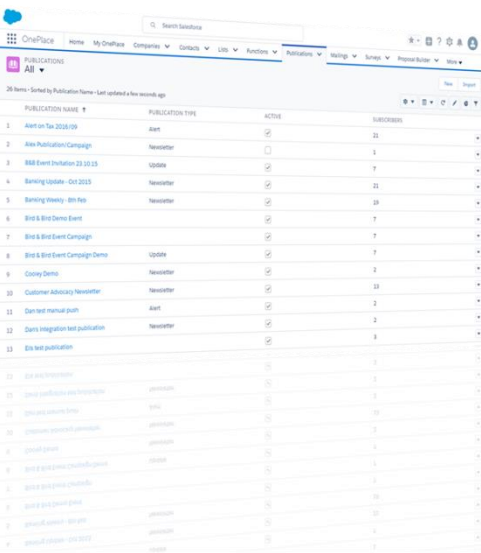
Search Salesforce

OnePlace Home My OnePlace Companies Contacts Lists Functions Publications Mailings Surveys Proposal Builder More

PUBLICATIONS
All

New Import

26 Items • Sorted by Publication Name • Last updated a few seconds ago

| | PUBLICATION NAME | PUBLICATION TYPE | ACTIVE | SUBSCRIBERS |
|---|---|---|---|---|
| 1 | Alert on Tax 2016/09 | Alert | ☑ | 21 |
| 2 | Alex Publication/Campaign | Newsletter | ☐ | 1 |
| 3 | B&B Event Invitation 23:10:15 | Update | ☑ | 7 |
| 4 | Banking Update - Oct 2015 | Newsletter | ☑ | 21 |
| 5 | Banking Weekly - 8th Feb | Newsletter | ☑ | 21 |
| 6 | Bird & Bird Demo Event | | ☑ | 7 |
| 7 | Bird & Bird Event Campaign | | ☑ | 7 |
| 8 | Bird & Bird Event Campaign Demo | Update | ☑ | 7 |
| 9 | Cooley Demo | Newsletter | ☑ | 2 |
| 10 | Customer Advocacy Newsletter | Newsletter | ☑ | 13 |
| 11 | Dan test manual push | Alert | ☑ | 2 |
| 12 | Dan's Integration test publication | Newsletter | ☑ | 2 |
| 13 | Els test publication | | ☑ | 3 |